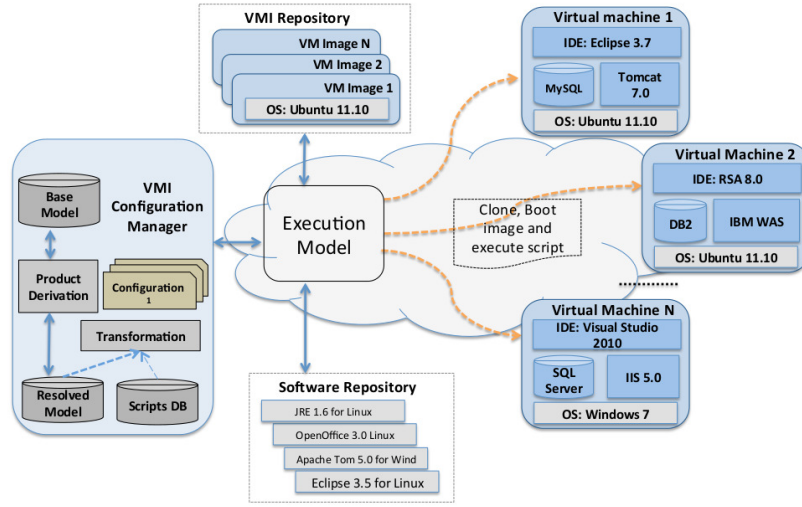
VMI Repository

VM Image N

VM Image 2

VM Image 1

OS: Ubuntu 11.10

Virtual machine 1

IDE: Eclipse 3.7

MySQL

Tomcat 7.0

OS: Ubuntu 11.10

Virtual Machine 2

IDE: RSA 8.0

DB2

IBM WAS

OS: Ubuntu 11.10

..........

Virtual Machine N

IDE: Visual Studio 2010

SQL Server

IIS 5.0

OS: Windows 7

Base Model

VMI Configuration Manager

Product Derivation

Configuration 1

Transformation

Resolved Model

Scripts DB

Execution Model

Clone, Boot image and execute script

Software Repository

JRE 1.6 for Linux

OpenOffice 3.0 Linux

Apache Tom 5.0 for Wind

Eclipse 3.5 for Linux